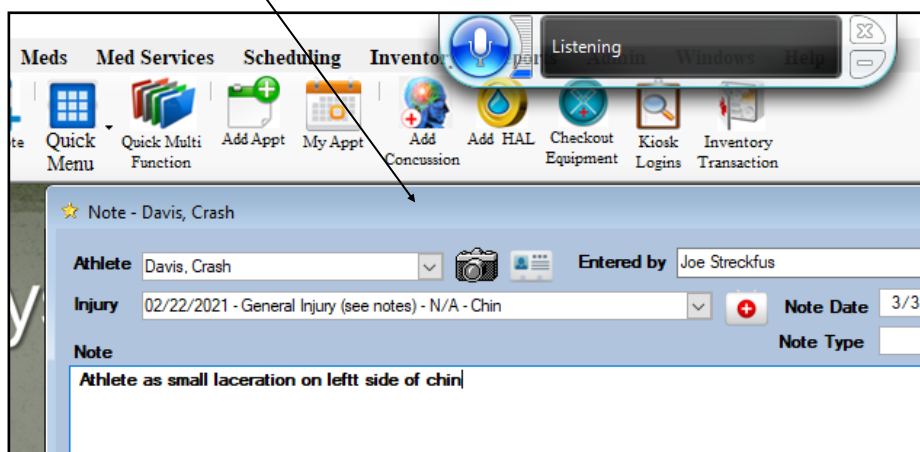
Meds Med Services Scheduling Inventory Reports Admin Windows Help

Listening

te Quick Menu Quick Multi Function Add Appt My Appt Add Concussion Add HAL Checkout Equipment Kiosk Logins Inventory Transaction

Note - Davis, Crash

Athlete Davis, Crash

Entered by Joe Streckfus

Injury 02/22/2021 - General Injury (see notes) - N/A - Chin

Note Date 3/3

Note Type

Note

Athlete as small laceration on leftt side of chin